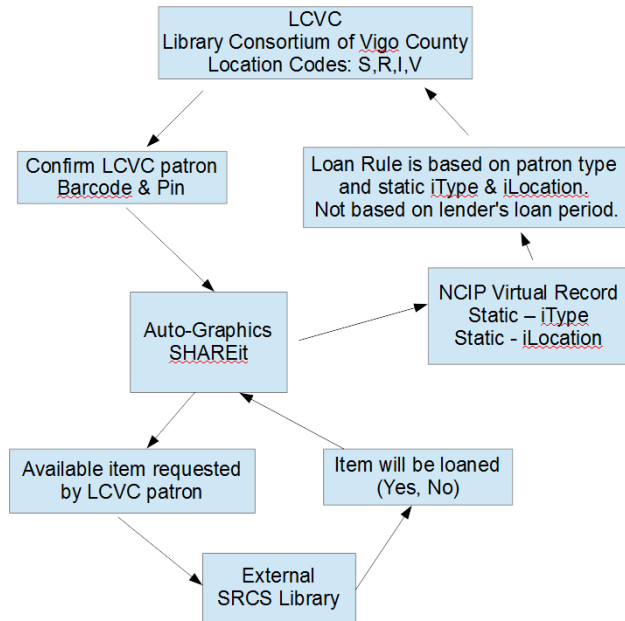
LCVC
Library Consortium of Vigo County
Location Codes: S,R,I,V

Confirm LCVC patron Barcode & Pin

Loan Rule is based on patron type and static iType & iLocation. Not based on lender's loan period.

Auto-Graphics SHAREit

NCIP Virtual Record
Static – iType
Static - iLocation

Available item requested by LCVC patron

Item will be loaned (Yes, No)

External SRCS Library